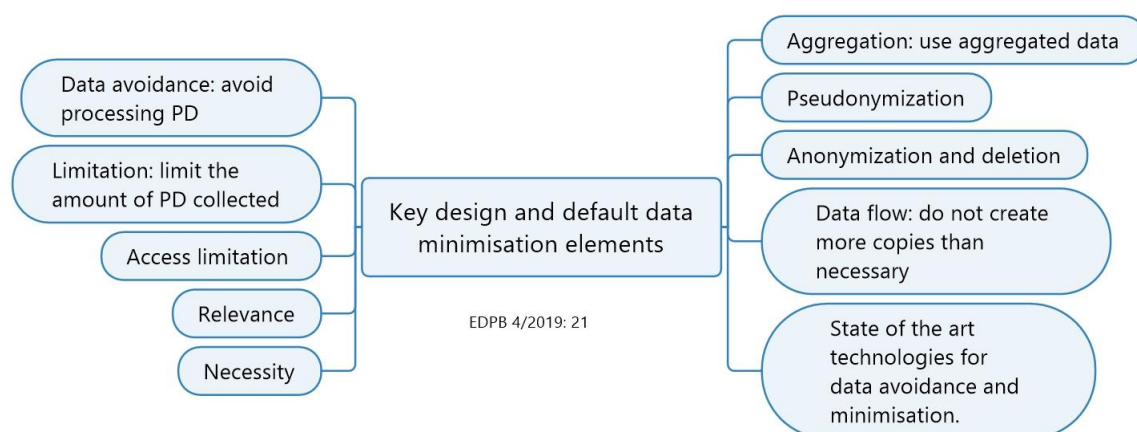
Data avoidance: avoid processing PD

Limitation: limit the amount of PD collected

Access limitation

Relevance

Necessity

Key design and default data minimisation elements

EDPB 4/2019: 21

Aggregation: use aggregated data

Pseudonymization

Anonymization and deletion

Data flow: do not create more copies than necessary

State of the art technologies for data avoidance and minimisation.